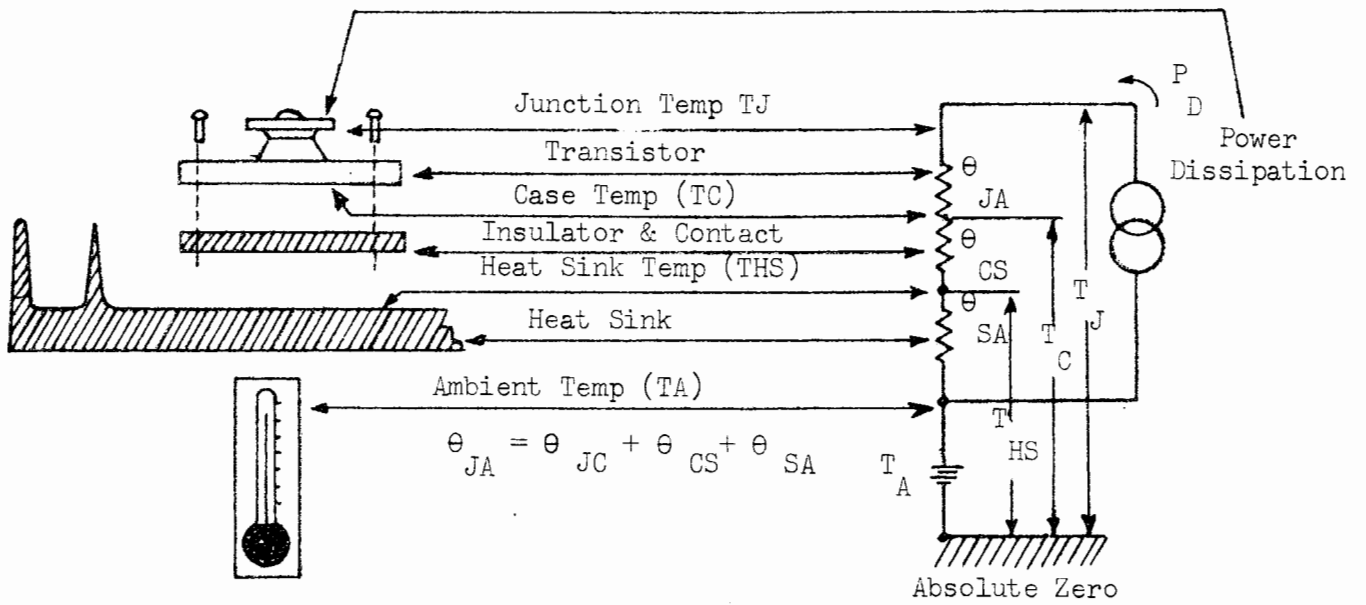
$P_D$

Power Dissipation

Junction Temp TJ

Transistor

Case Temp (TC)

Insulator & Contact

Heat Sink Temp (THS)

Heat Sink

Ambient Temp (TA)

$\theta_{JA}$

$\theta_{CS}$

$\theta_{SA}$

$T_J$

$T_C$

$T_{HS}$

$T_A$

$\theta_{JA} = \theta_{JC} + \theta_{CS} + \theta_{SA}$

Absolute Zero